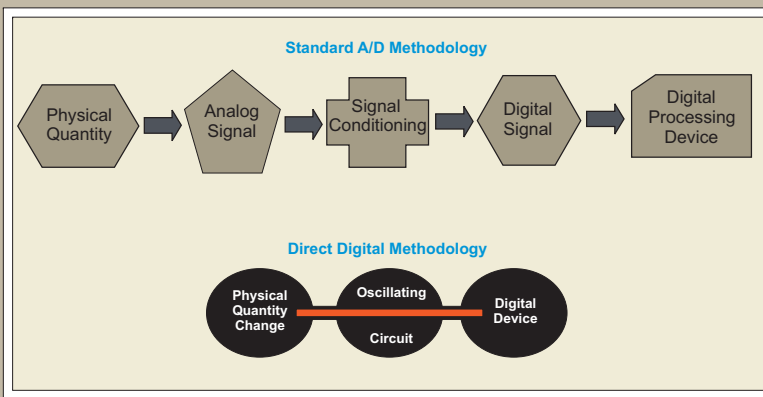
Standard A/D Methodology

Physical Quantity

Analog Signal

Signal Conditioning

Digital Signal

Digital Processing Device

Direct Digital Methodology

Physical Quantity Change

Oscillating

Circuit

Digital Device